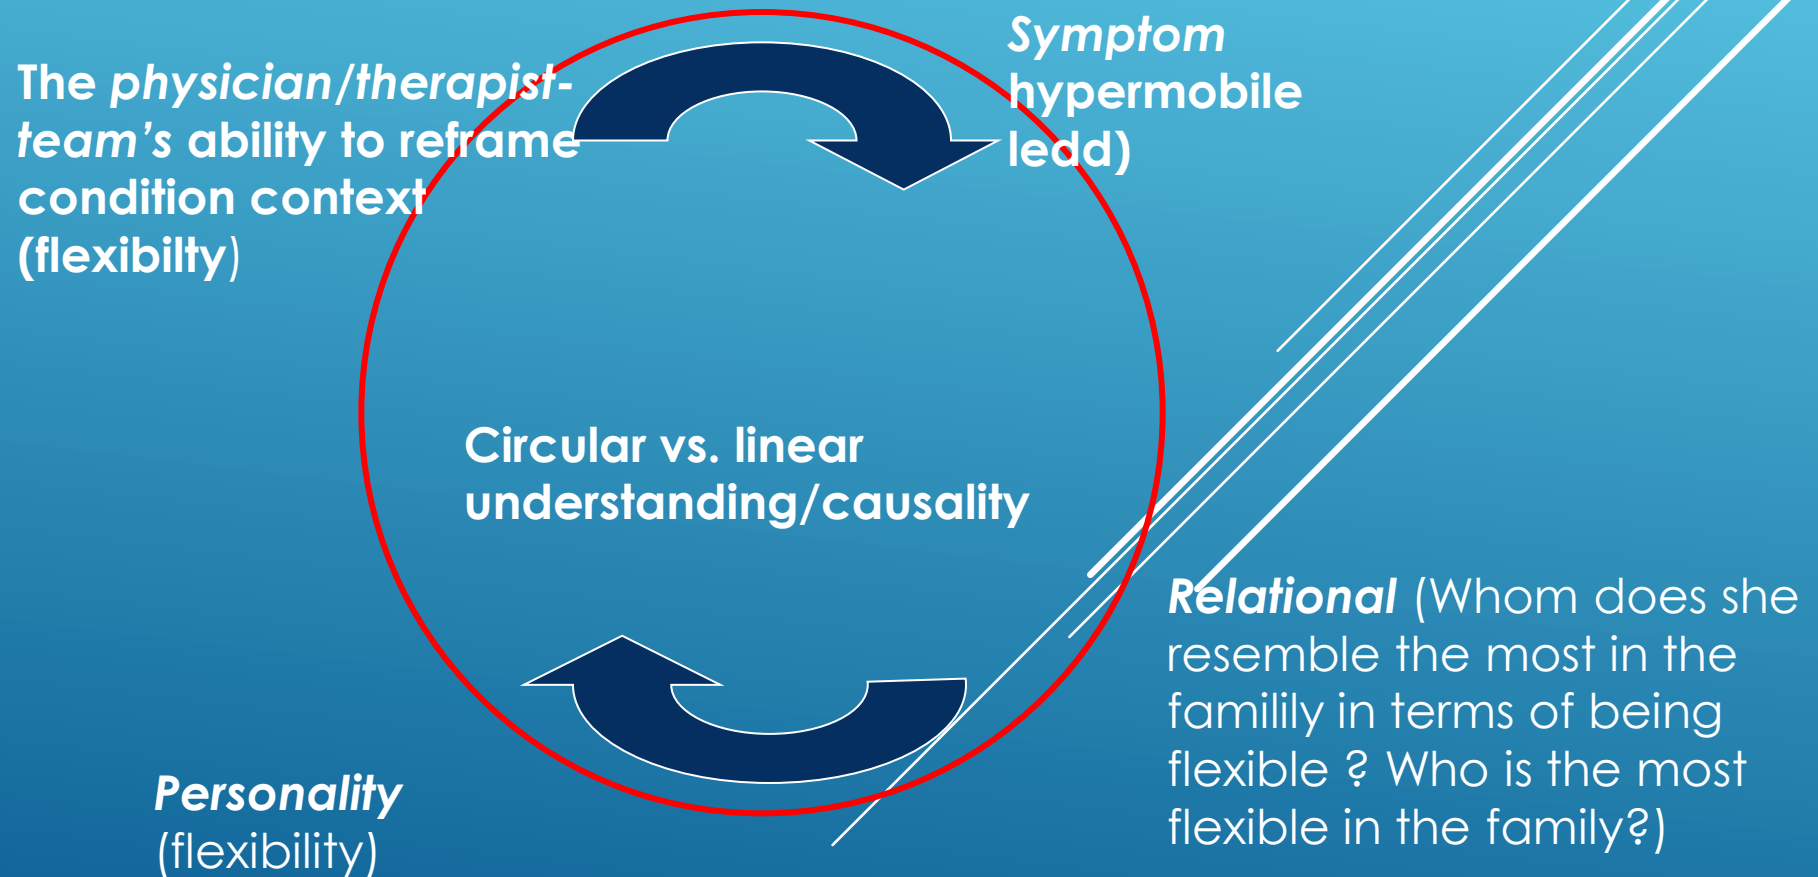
The *physician/therapist-team's* ability to reframe condition context (flexibilty)

*Symptom* hypermobile ledd)

Circular vs. linear understanding/causality

*Relational* (Whom does she resemble the most in the famlily in terms of being flexible ? Who is the most flexible in the family?)

*Personality* (flexibility)